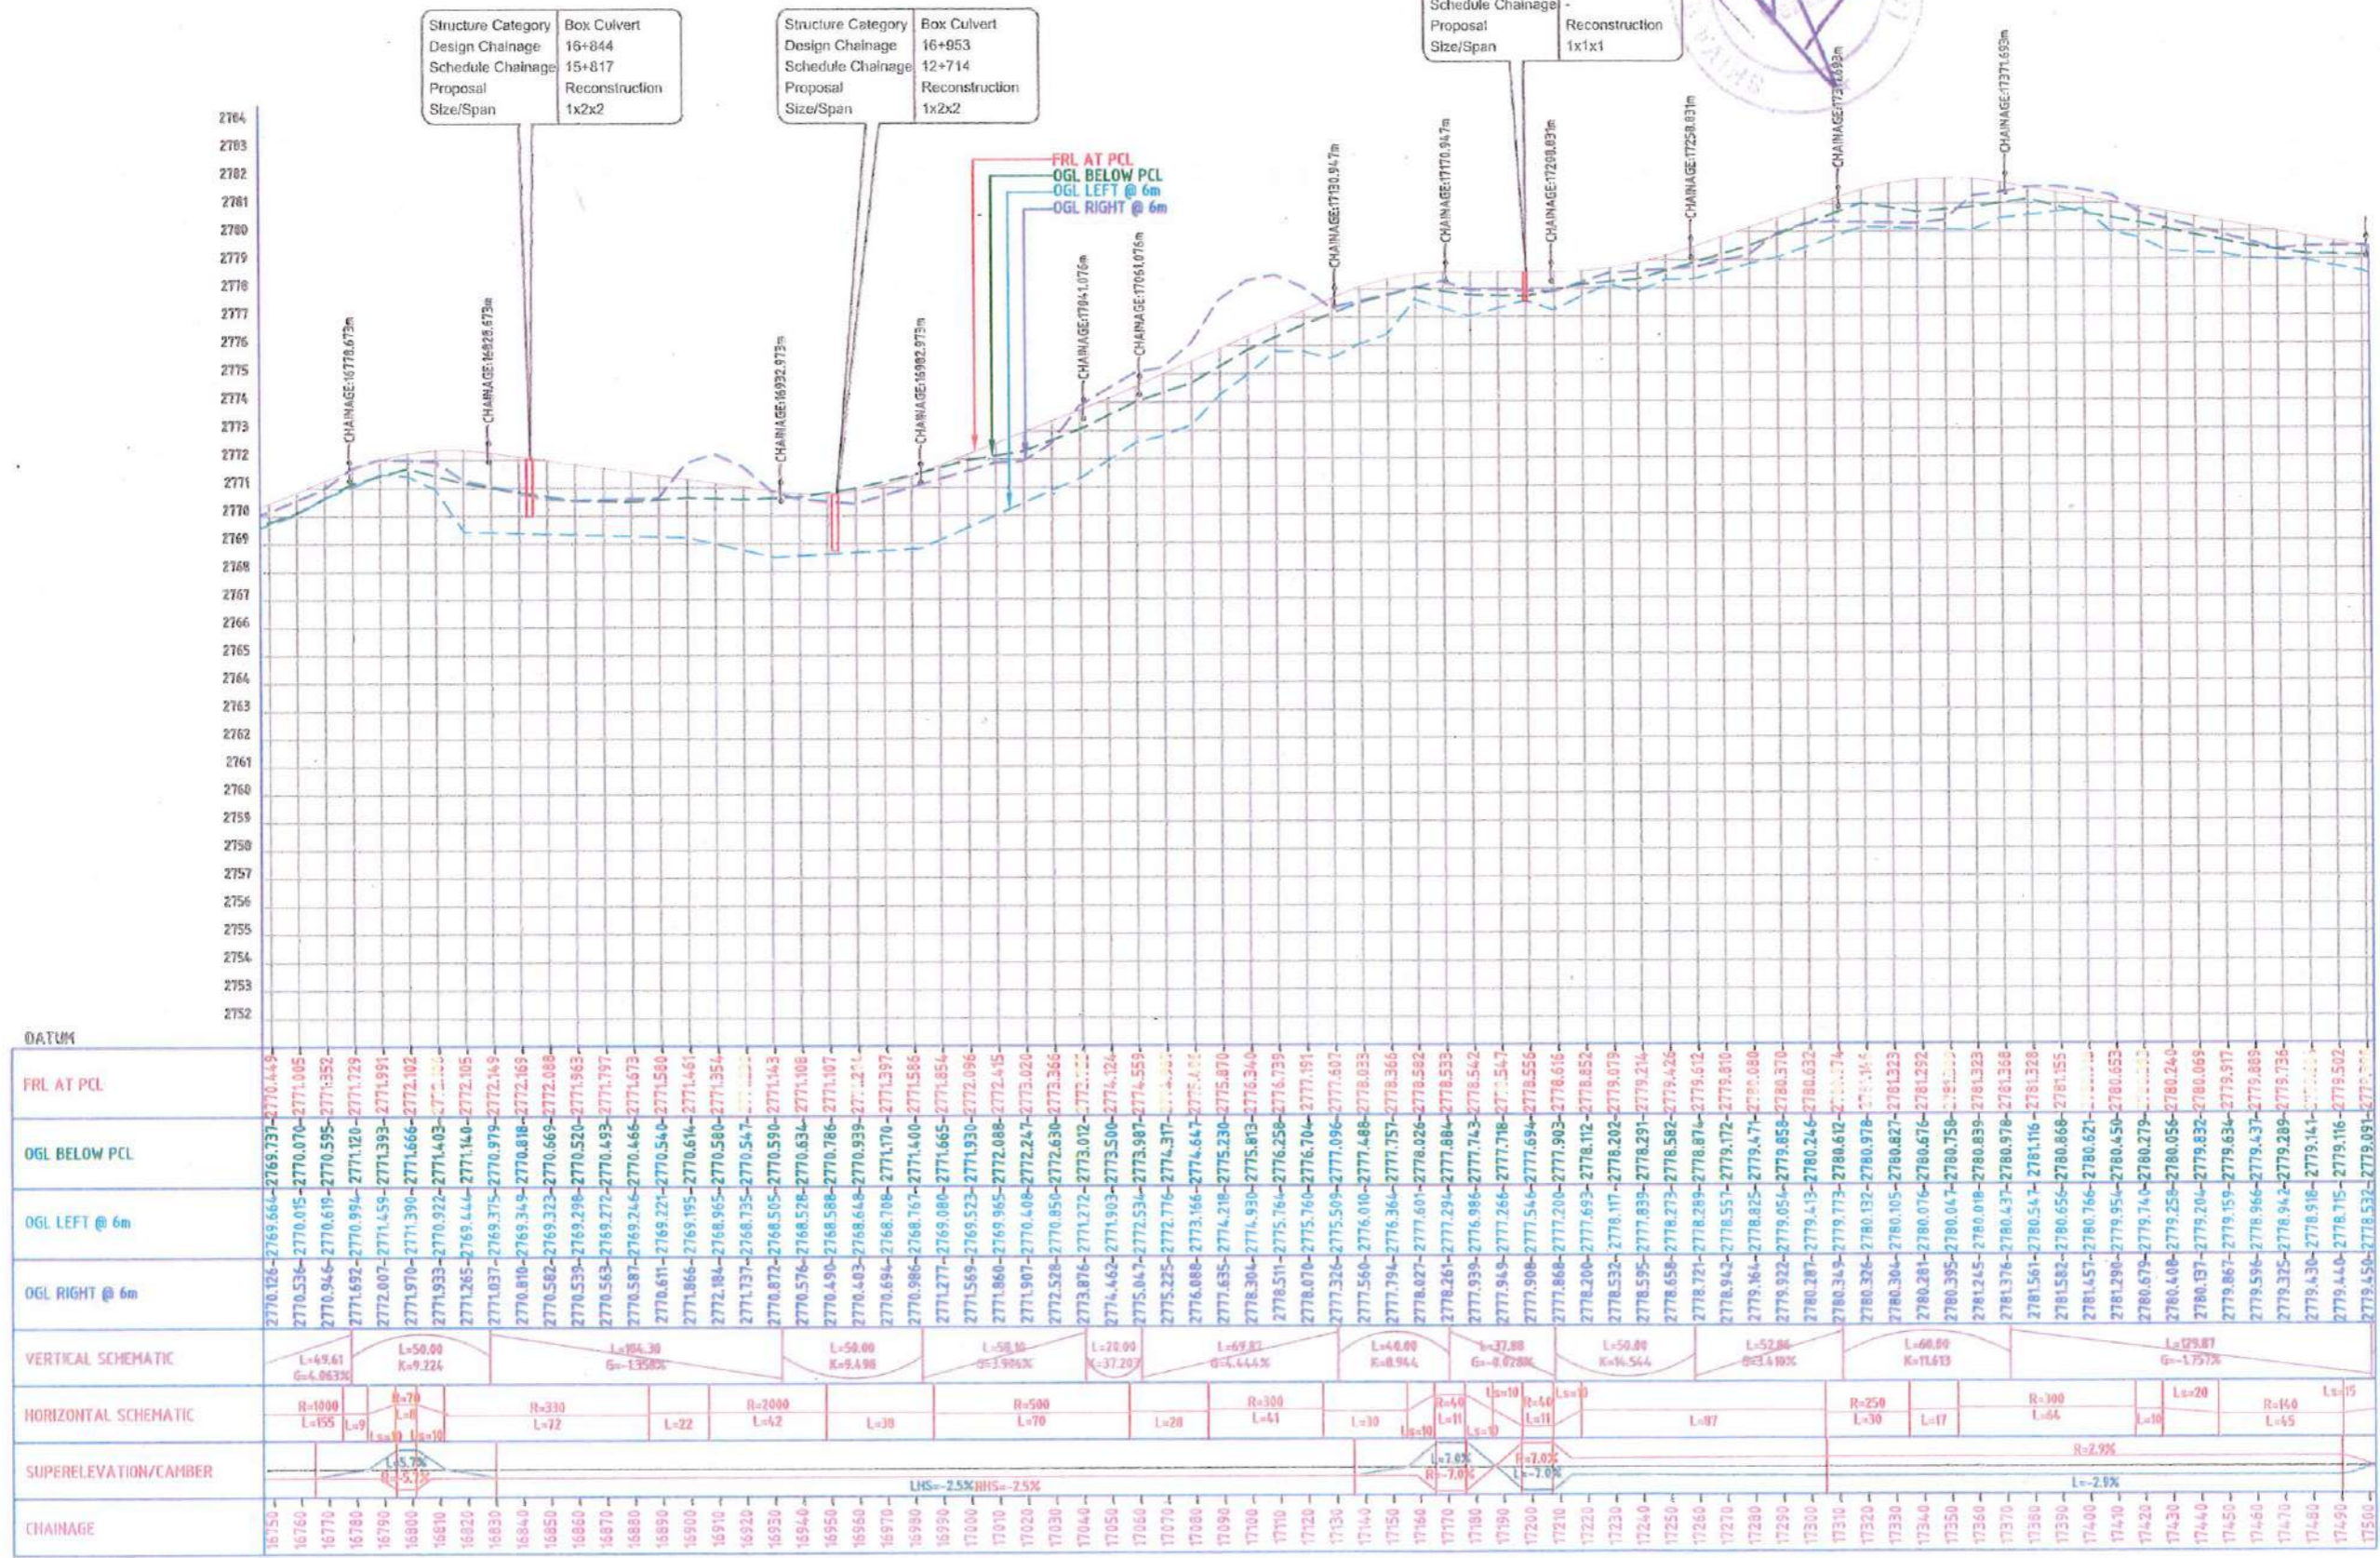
| Structure Category | Box Culvert |
|---|---|
| Design Chainage | 16+844 |
| Schedule Chainage | 15+817 |
| Proposal | Reconstruction |
| Size/Span | 1x2x2 |

| Structure Category | Box Culvert |
|---|---|
| Design Chainage | 16+953 |
| Schedule Chainage | 12+714 |
| Proposal | Reconstruction |
| Size/Span | 1x2x2 |

| Schedule Chainage | - |
|---|---|
| Proposal | Reconstruction |
| Size/Span | 1x1x1 |

FRL AT PCL
OGL BELOW PCL
OGL LEFT @ 6m
OGL RIGHT @ 6m

CHAINAGE:16778.673m
CHAINAGE:16828.673m
CHAINAGE:16932.973m
CHAINAGE:16982.973m
CHAINAGE:17041.076m
CHAINAGE:17061.076m
CHAINAGE:17130.947m
CHAINAGE:17170.947m
CHAINAGE:17208.831m
CHAINAGE:17258.831m
CHAINAGE:17311.693m
CHAINAGE:17371.693m

2784 2783 2782 2781 2780 2779 2778 2777 2776 2775 2774 2773 2772 2771 2770 2769 2768 2767 2766 2765 2764 2763 2762 2761 2760 2759 2758 2757 2756 2755 2754 2753 2752

DATUM

FRL AT PCL: 2770.449 2771.005 2771.352 2771.729 2771.991 2772.102 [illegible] 2772.105 2772.149 2772.169 2772.088 2771.963 2771.797 2771.673 2771.580 2771.461 2771.354 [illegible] 2771.143 2771.108 2771.107 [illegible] 2771.397 2771.586 2771.854 2772.096 2772.415 2773.020 2773.366 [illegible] 2774.124 2774.559 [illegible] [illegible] 2775.870 2776.340 2776.739 2777.191 2777.607 2778.033 2778.366 2778.582 2778.533 2778.542 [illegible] 2778.556 2778.616 2778.852 2779.019 2779.214 2779.426 2779.612 2779.810 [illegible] 2780.370 2780.632 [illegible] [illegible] 2781.323 2781.292 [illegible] 2781.323 2781.368 2781.328 2781.155 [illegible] 2780.653 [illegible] 2780.240 2780.069 2779.917 2779.889 2779.736 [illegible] 2779.502 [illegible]

OGL BELOW PCL: 2769.737 2770.070 2770.595 2771.120 2771.393 2771.666 2771.403 2771.140 2770.979 2770.818 2770.669 2770.520 2770.493 2770.466 2770.540 2770.614 2770.580 2770.547 2770.590 2770.634 2770.786 2770.939 2771.170 2771.400 2771.665 2771.930 2772.088 2772.247 2772.630 2773.012 2773.500 2773.987 2774.317 2774.647 2775.230 2775.813 2776.258 2776.704 2777.096 2777.488 2777.757 2778.026 2777.884 2777.743 2777.718 2777.694 2777.903 2778.112 2778.202 2778.291 2778.582 2778.874 2779.172 2779.471 2779.858 2780.246 2780.612 2780.978 2780.827 2780.676 2780.758 2780.839 2780.978 2781.116 2780.868 2780.621 2780.450 2780.279 2780.056 2779.832 2779.634 2779.437 2779.289 2779.141 2779.116 2779.091

OGL LEFT @ 6m: 2769.664 2770.015 2770.619 2770.994 2771.459 2771.390 2770.922 2769.444 2769.375 2769.349 2769.323 2769.298 2769.272 2769.246 2769.221 2769.195 2768.965 2768.735 2768.505 2768.528 2768.588 2768.648 2768.708 2768.767 2769.080 2769.523 2769.965 2770.408 2770.850 2771.272 2771.903 2772.534 2772.776 2773.166 2774.218 2774.930 2775.764 2775.760 2775.509 2776.010 2776.364 2777.601 2777.294 2776.986 2777.266 2777.546 2777.200 2777.693 2778.117 2777.839 2778.273 2778.289 2778.557 2778.825 2779.054 2779.413 2779.773 2780.132 2780.105 2780.076 2780.047 2780.018 2780.437 2780.547 2780.656 2780.766 2779.954 2779.740 2779.258 2779.204 2779.159 2778.966 2778.942 2778.918 2778.715 2778.532

OGL RIGHT @ 6m: 2770.126 2770.536 2770.946 2771.692 2772.007 2771.970 2771.933 2771.265 2771.037 2770.810 2770.582 2770.539 2770.563 2770.587 2770.611 2771.866 2772.184 2771.737 2770.872 2770.576 2770.490 2770.403 2770.694 2770.986 2771.277 2771.569 2771.860 2771.907 2772.528 2773.876 2774.462 2775.047 2775.225 2776.088 2777.635 2778.304 2778.511 2778.070 2777.326 2777.560 2777.794 2778.027 2778.261 2777.939 2777.949 2777.908 2777.868 2778.200 2778.532 2778.595 2778.658 2778.721 2778.943 2779.164 2779.922 2780.287 2780.349 2780.326 2780.304 2780.281 2780.395 2781.245 2781.376 2781.561 2781.582 2781.457 2781.290 2780.679 2780.408 2780.137 2779.867 2779.596 2779.325 2779.430 2779.440 2779.450

VERTICAL SCHEMATIC: L=49.61 G=4.063% | L=50.00 K=9.224 | L=104.30 G=-1.958% | L=50.00 K=9.498 | L=50.10 G=3.906% | L=20.00 K=37.207 | L=69.87 G=4.444% | L=40.00 K=8.944 | L=37.88 G=-0.028% | L=50.00 K=14.544 | L=52.86 G=3.410% | L=60.00 K=11.613 | L=129.87 G=-1.757%

HORIZONTAL SCHEMATIC: R=1000 L=155 | L=9 | R=70 L=8 | Ls=10 Ls=10 | R=330 L=72 | L=22 | R=2000 L=42 | L=30 | R=500 L=70 | L=28 | R=300 L=41 | L=30 | Ls=10 | R=40 L=11 | Ls=10 | Ls=10 | R=40 L=11 | Ls=10 | L=87 | R=250 L=30 | L=17 | R=300 L=64 | L=10 | Ls=20 | R=140 L=45 | Ls=15

SUPERELEVATION/CAMBER: L=5.7% R=-5.7% | LHS=-2.5% RHS=-2.5% | L=7.0% R=-7.0% | R=7.0% L=-7.0% | R=2.9% | L=-2.9%

CHAINAGE: 16750 16760 16770 16780 16790 16800 16810 16820 16830 16840 16850 16860 16870 16880 16890 16900 16910 16920 16930 16940 16950 16960 16970 16980 16990 17000 17010 17020 17030 17040 17050 17060 17070 17080 17090 17100 17110 17120 17130 17140 17150 17160 17170 17180 17190 17200 17210 17220 17230 17240 17250 17260 17270 17280 17290 17300 17310 17320 17330 17340 17350 17360 17370 17380 17390 17400 17410 17420 17430 17440 17450 17460 17470 17480 17490 17500